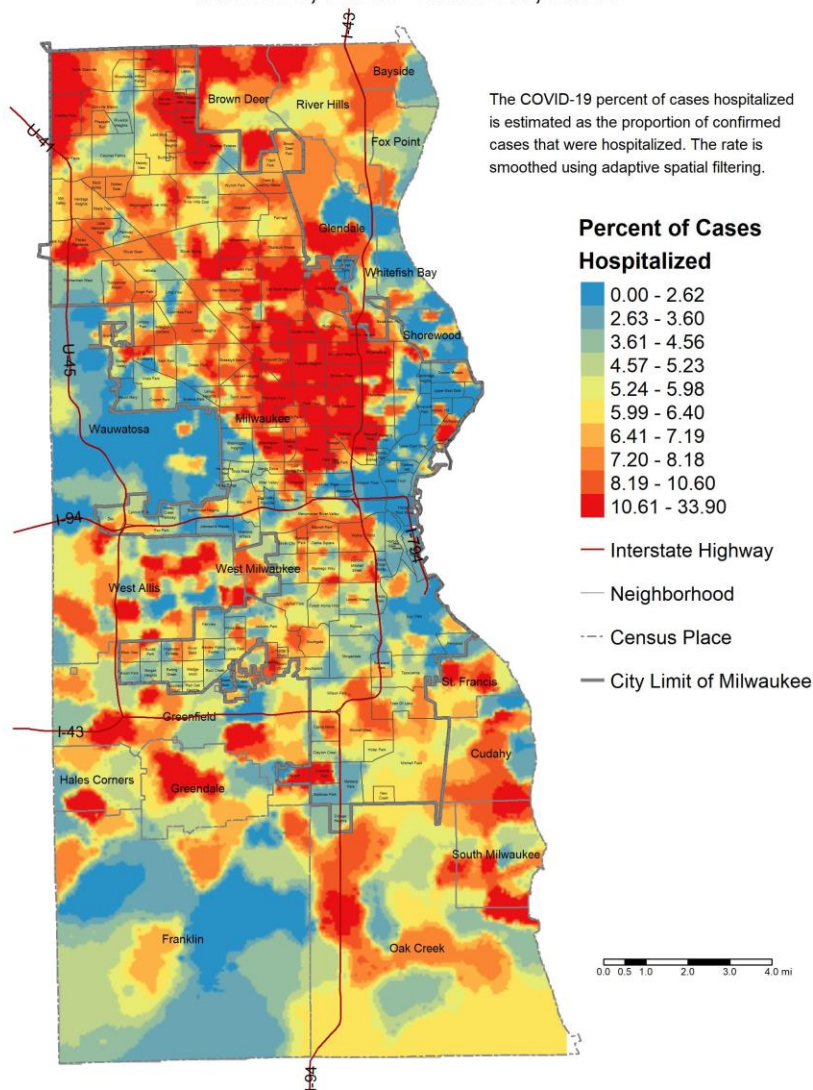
The COVID-19 percent of cases hospitalized is estimated as the proportion of confirmed cases that were hospitalized. The rate is smoothed using adaptive spatial filtering.

Percent of Cases Hospitalized
0.00 - 2.62
2.63 - 3.60
3.61 - 4.56
4.57 - 5.23
5.24 - 5.98
5.99 - 6.40
6.41 - 7.19
7.20 - 8.18
8.19 - 10.60
10.61 - 33.90
Interstate Highway
Neighborhood
Census Place
City Limit of Milwaukee

I-43
Bayside
Brown Deer
River Hills
U-41
Fox Point
Glendale
Whitefish Bay
Shorewood
U-45
Wauwatosa
Milwaukee
I-94
I-794
West Allis
West Milwaukee
St. Francis
I-43
Greenfield
Cudahy
Hales Corners
Greendale
South Milwaukee
Franklin
Oak Creek
I-94

0.0 0.5 1.0 2.0 3.0 4.0 mi